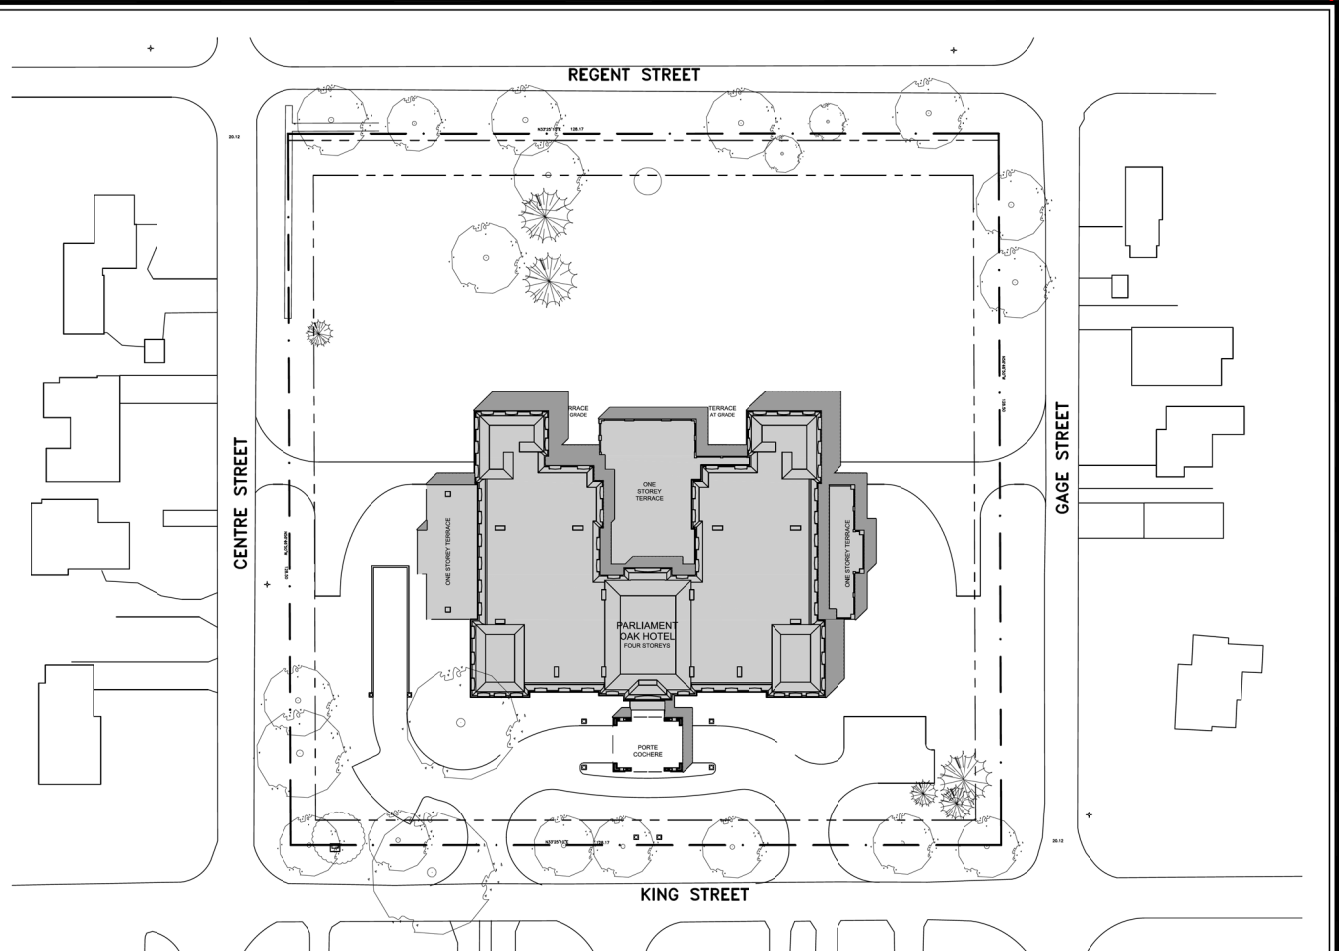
REGENT STREET

20.12

N37°25'10"E 128.17

TERRACE AT GRADE

TERRACE AT GRADE

ONE STOREY TERRACE

CENTRE STREET

GAGE STREET

ONE STOREY TERRACE

ONE STOREY TERRACE

PARLIAMENT OAK HOTEL FOUR STOREYS

PORTE COCHERE

N37°25'10"E 128.17

20.12

KING STREET